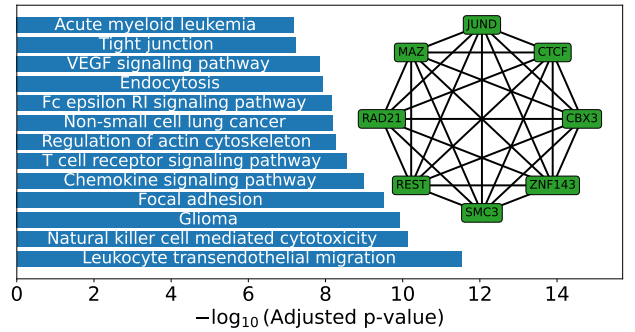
Acute myeloid leukemia
Tight junction
VEGF signaling pathway
Endocytosis
Fc epsilon RI signaling pathway
Non-small cell lung cancer
Regulation of actin cytoskeleton
T cell receptor signaling pathway
Chemokine signaling pathway
Focal adhesion
Glioma
Natural killer cell mediated cytotoxicity
Leukocyte transendothelial migration

JUND
MAZ
CTCF
RAD21
CBX3
REST
ZNF143
SMC3

0 2 4 6 8 10 12 14

$-\log_{10}$ (Adjusted p-value)